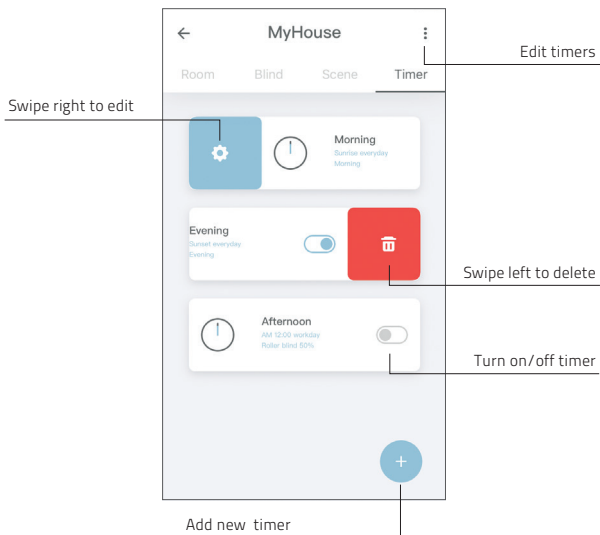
←
MyHouse
⋮
Edit timers
Room
Blind
Scene
Timer
Swipe right to edit
Morning
Sunrise everyday
Morning
Evening
Sunset everyday
Evening
Swipe left to delete
Afternoon
AM 12:00 workday
Roller blind 50%
Turn on/off timer
+
Add new timer